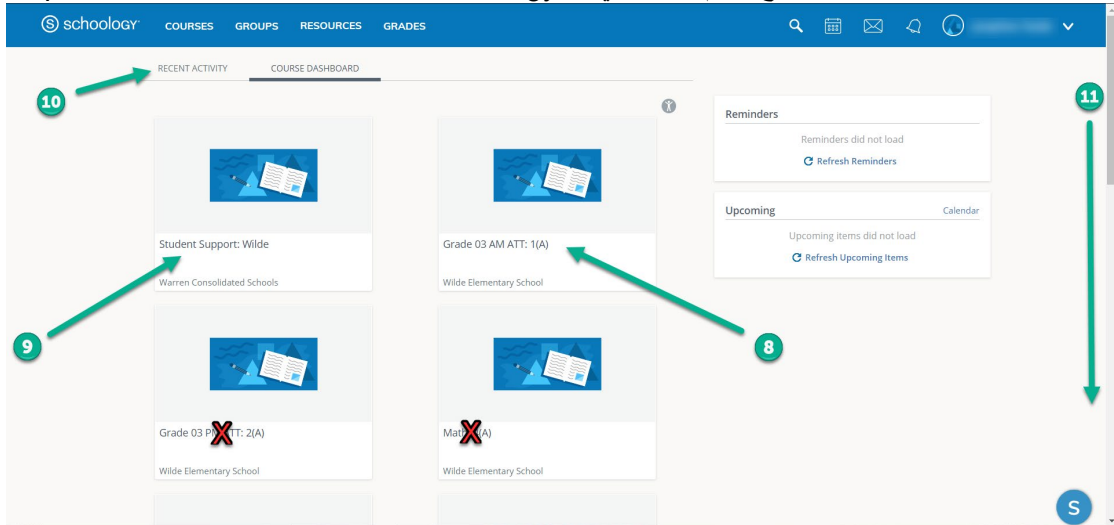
schoology COURSES GROUPS RESOURCES GRADES

RECENT ACTIVITY COURSE DASHBOARD

10

11

Student Support: Wilde
Warren Consolidated Schools

Grade 03 AM ATT: 1(A)
Wilde Elementary School

9

8

Grade 03 P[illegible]TT: 2(A)
Wilde Elementary School

Mat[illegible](A)
Wilde Elementary School

Reminders
Reminders did not load
Refresh Reminders

Upcoming
Calendar
Upcoming items did not load
Refresh Upcoming Items

S